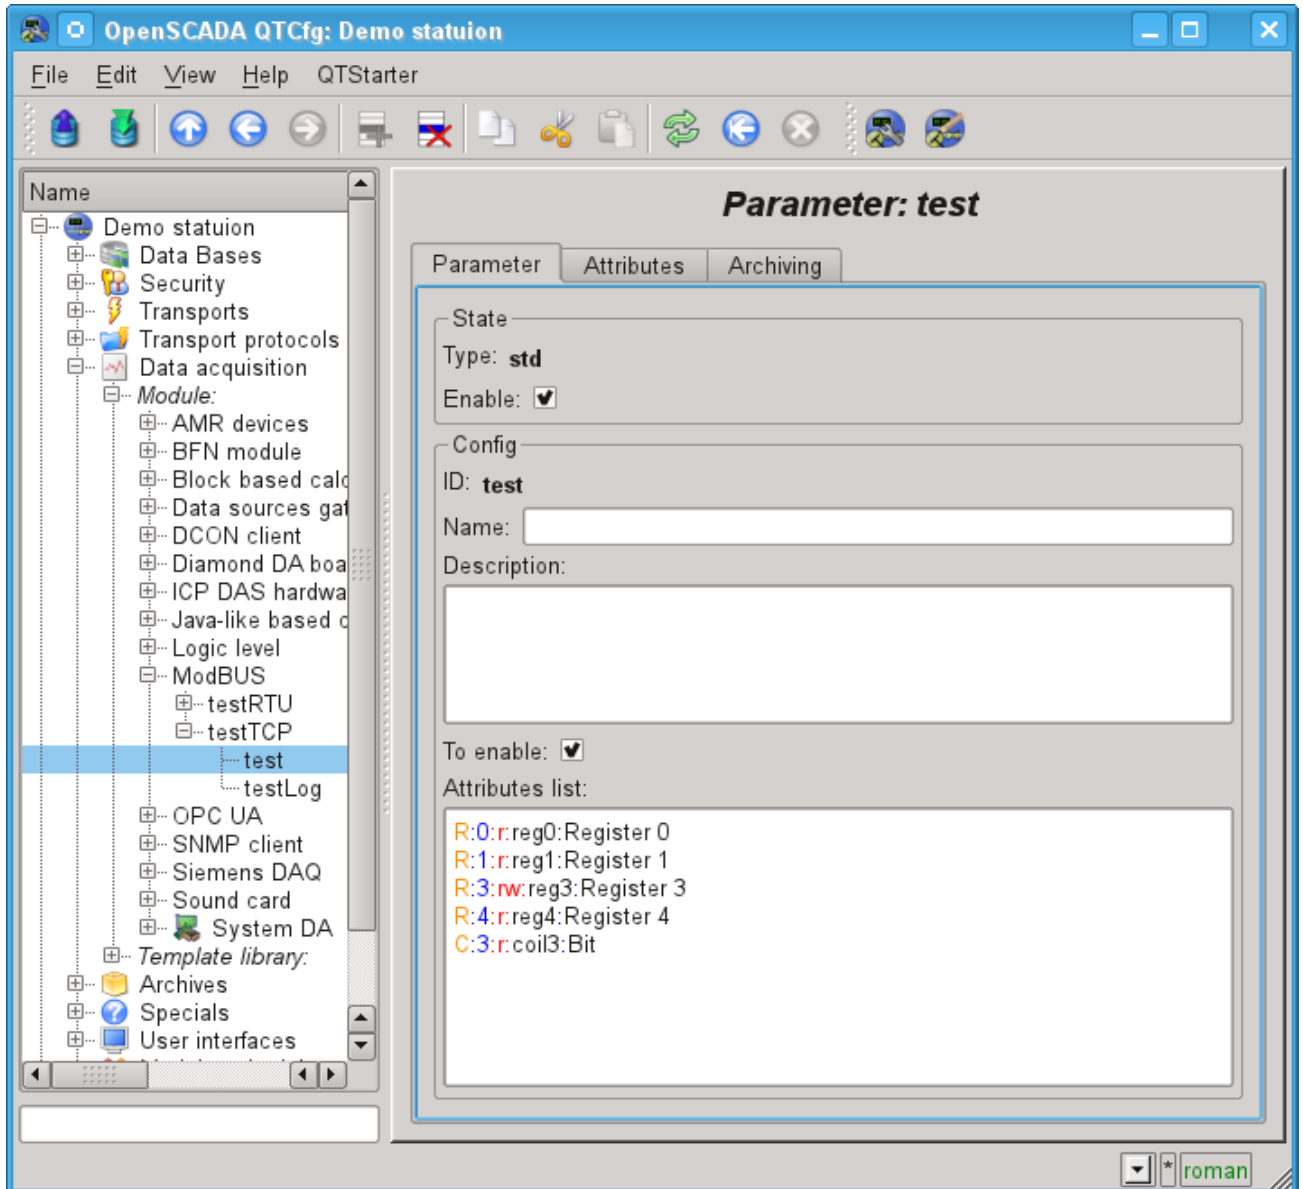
OpenSCADA QTCfg: Demo statuion

File Edit View Help QTStarter

Name

Demo statuion
Data Bases
Security
Transports
Transport protocols
Data acquisition
Module:
AMR devices
BFN module
Block based calc
Data sources gat
DCON client
Diamond DA boa
ICP DAS hardwa
Java-like based c
Logic level
ModBUS
testRTU
testTCP
test
testLog
OPC UA
SNMP client
Siemens DAQ
Sound card
System DA
Template library:
Archives
Specials
User interfaces

Parameter: test

Parameter | Attributes | Archiving

State
Type: std
Enable:

Config
ID: test
Name:
Description:

To enable:
Attributes list:
R:0:r:reg0:Register 0
R:1:r:reg1:Register 1
R:3:rw:reg3:Register 3
R:4:r:reg4:Register 4
C:3:r:coil3:Bit

* roman